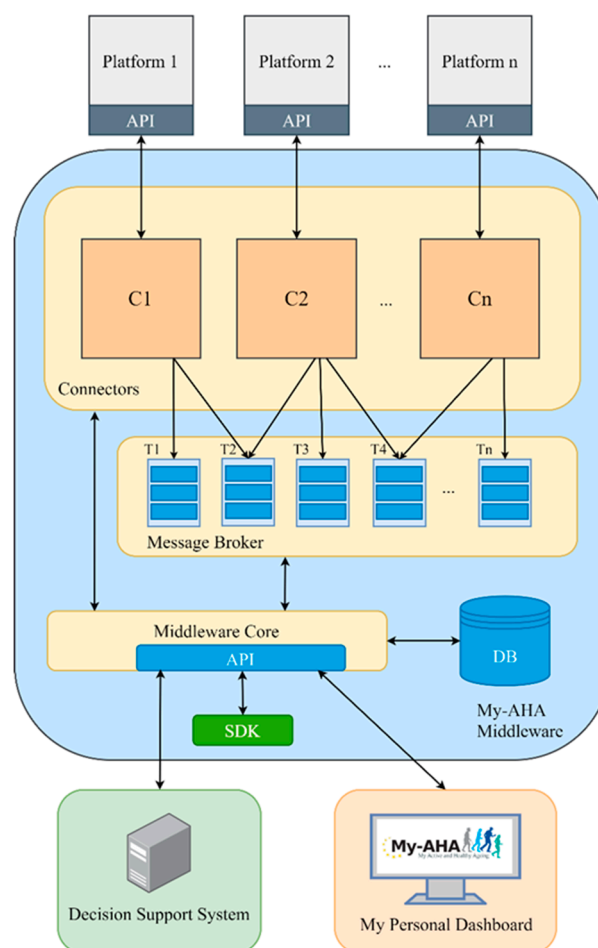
Platform 1
API
Platform 2
API
...
Platform n
API

C1
C2
...
Cn
Connectors

T1
T2
T3
T4
...
Tn
Message Broker

Middleware Core
API
DB
SDK
My-AHA Middleware

Decision Support System

My-AHA
My Active and Healthy Ageing
My Personal Dashboard